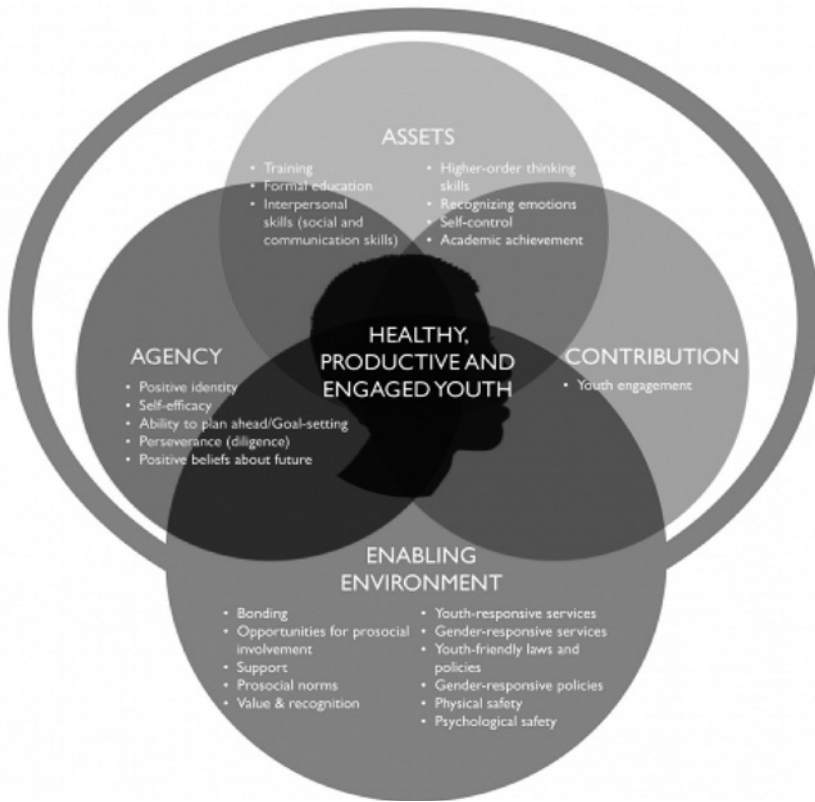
ASSETS

- Training
- Formal education
- Interpersonal skills (social and communication skills)

- Higher-order thinking skills
- Recognizing emotions
- Self-control
- Academic achievement

HEALTHY, PRODUCTIVE AND ENGAGED YOUTH

AGENCY

- Positive identity
- Self-efficacy
- Ability to plan ahead/Goal-setting
- Perseverance (diligence)
- Positive beliefs about future

CONTRIBUTION

- Youth engagement

ENABLING ENVIRONMENT

- Bonding
- Opportunities for prosocial involvement
- Support
- Prosocial norms
- Value & recognition

- Youth-responsive services
- Gender-responsive services
- Youth-friendly laws and policies
- Gender-responsive policies
- Physical safety
- Psychological safety